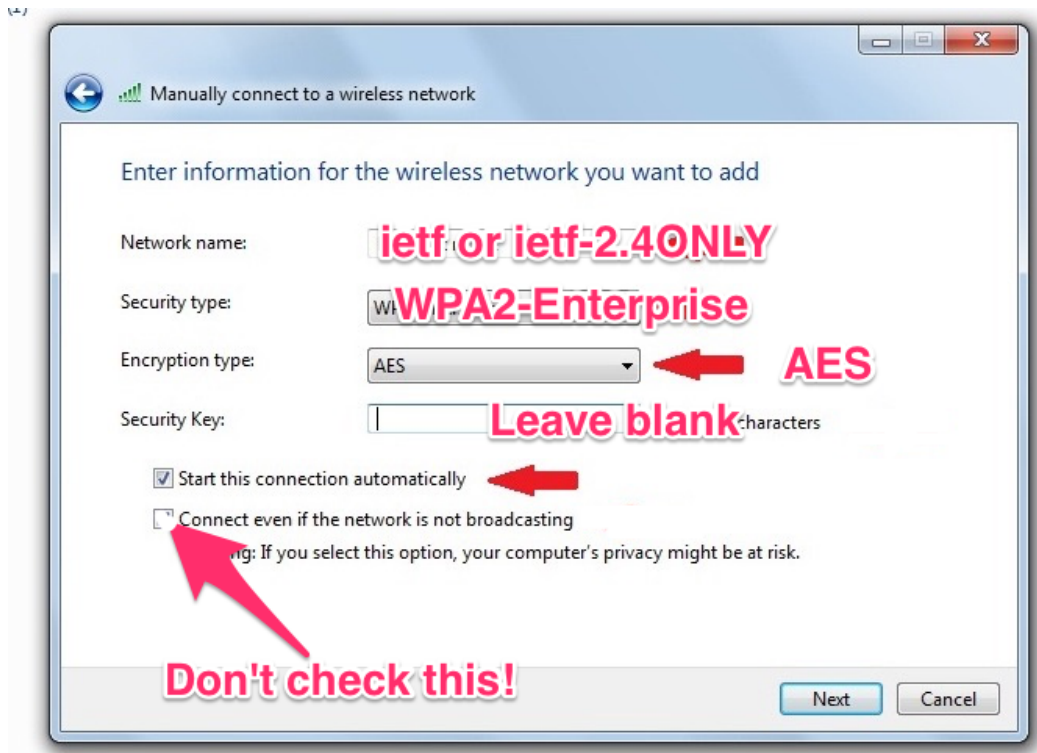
Manually connect to a wireless network

Enter information for the wireless network you want to add

Network name: ietf or ietf-2.4ONLY

Security type: WPA2-Enterprise

Encryption type: AES AES

Security Key: Leave blank characters

Start this connection automatically

Connect even if the network is not broadcasting

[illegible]ng: If you select this option, your computer's privacy might be at risk.

Don't check this!

Next Cancel